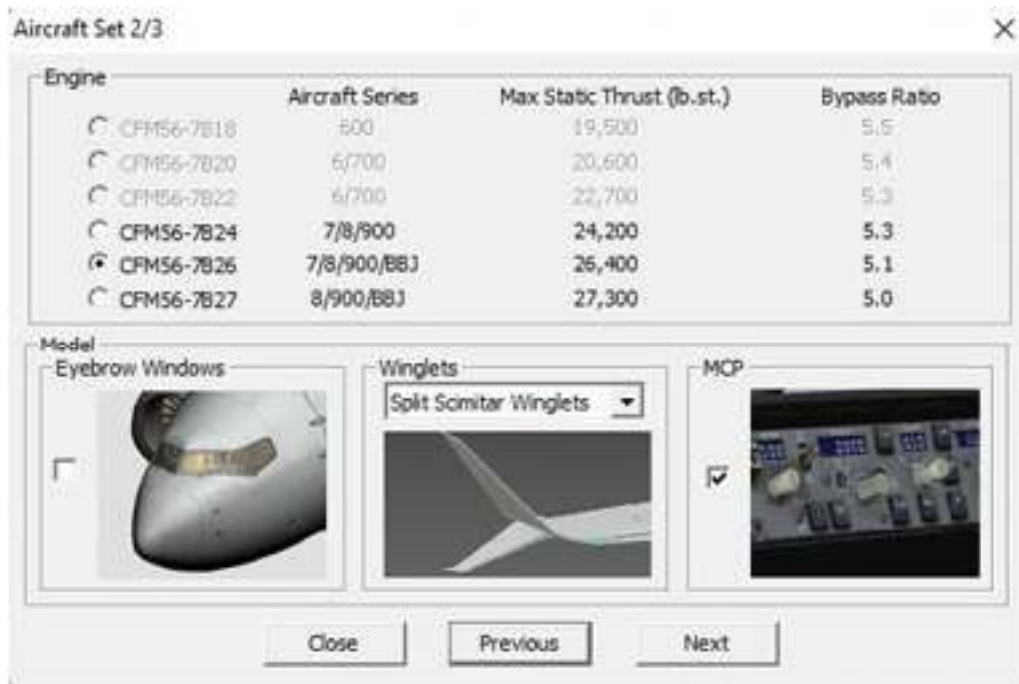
Aircraft Set 2/3

×

Engine

| | Aircraft Series | Max Static Thrust (lb.st.) | Bypass Ratio |
|---|---|---|---|
| CFM56-7B18 | 600 | 19,500 | 5.5 |
| CFM56-7B20 | 6/700 | 20,600 | 5.4 |
| CFM56-7B22 | 6/700 | 22,700 | 5.3 |
| CFM56-7B24 | 7/8/900 | 24,200 | 5.3 |
| CFM56-7B26 | 7/8/900/BBJ | 26,400 | 5.1 |
| CFM56-7B27 | 8/900/BBJ | 27,300 | 5.0 |

Model

Eyebrow Windows

Winglets

Split Scimitar Winglets

MCP

Close

Previous

Next